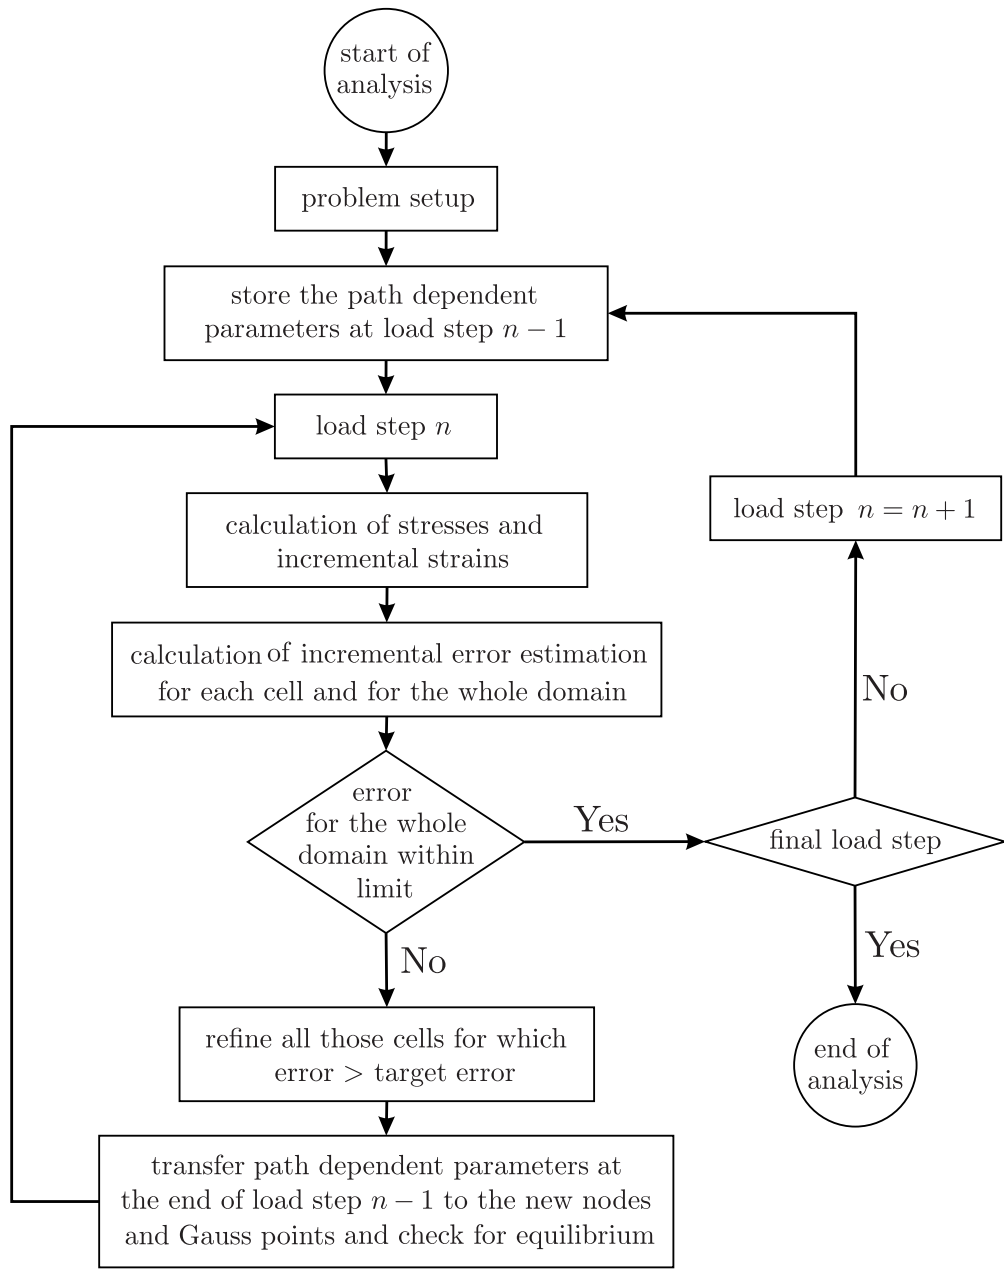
start of analysis

problem setup

store the path dependent parameters at load step $n-1$

load step $n$

calculation of stresses and incremental strains

calculation of incremental error estimation for each cell and for the whole domain

error for the whole domain within limit

Yes

final load step

No

load step $n = n + 1$

Yes

end of analysis

No

refine all those cells for which error > target error

transfer path dependent parameters at the end of load step $n-1$ to the new nodes and Gauss points and check for equilibrium